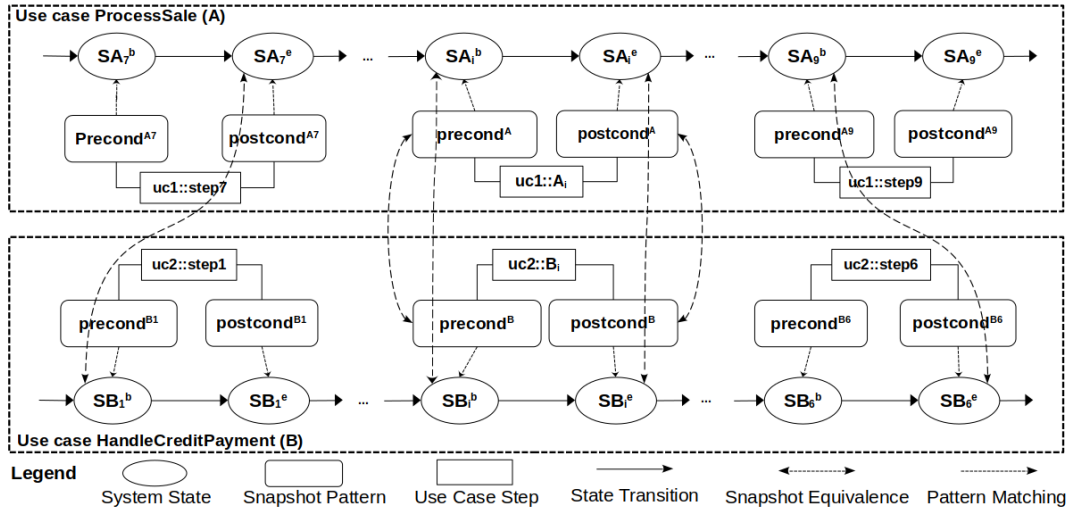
Use case ProcessSale (A)

$SA_7^b$ $SA_7^e$ ... $SA_i^b$ $SA_i^e$ ... $SA_9^b$ $SA_9^e$

$Precond^{A7}$ $postcond^{A7}$ $precond^{A}$ $postcond^{A}$ $precond^{A9}$ $postcond^{A9}$

uc1::step7 uc1::$A_i$ uc1::step9

uc2::step1 uc2::$B_i$ uc2::step6

$precond^{B1}$ $postcond^{B1}$ $precond^{B}$ $postcond^{B}$ $precond^{B6}$ $postcond^{B6}$

$SB_1^b$ $SB_1^e$ ... $SB_i^b$ $SB_i^e$ ... $SB_6^b$ $SB_6^e$

Use case HandleCreditPayment (B)

Legend
System State Snapshot Pattern Use Case Step State Transition Snapshot Equivalence Pattern Matching